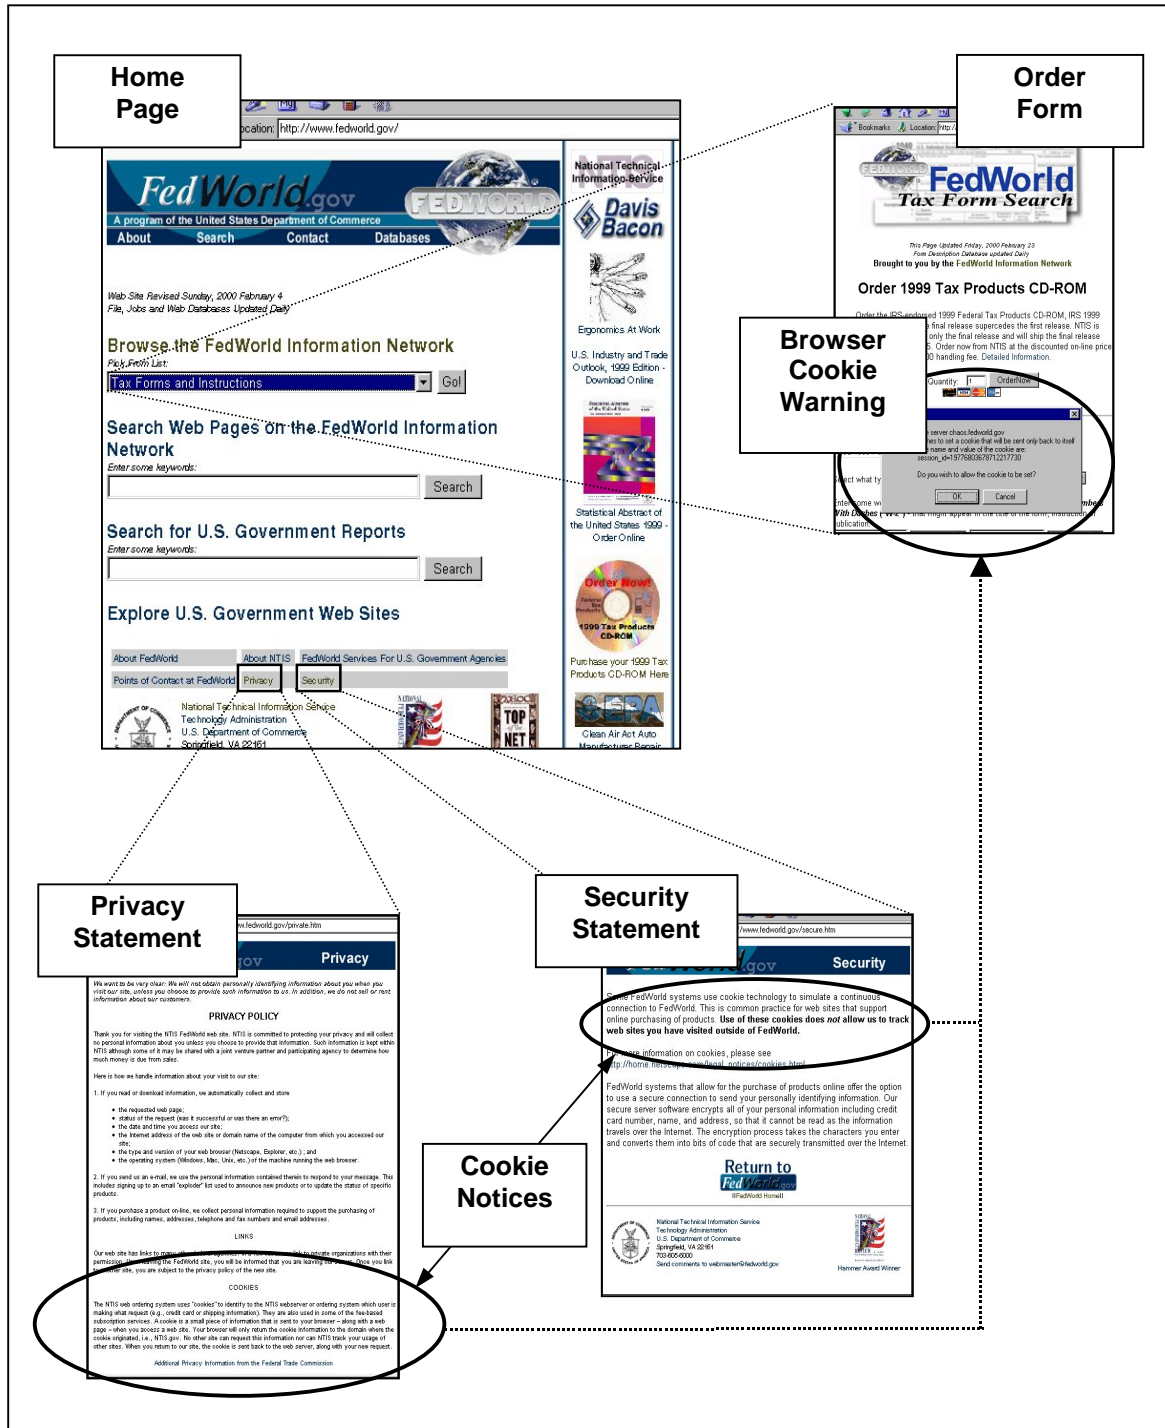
Home Page

Location: http://www.fedworld.gov/

FedWorld.gov

FEDWORLD

A program of the United States Department of Commerce

About Search Contact Databases

Web Site Revised Sunday, 2000 February 4
File, Jobs and Web Databases Updated Daily

Browse the FedWorld Information Network

Pick From List:

Tax Forms and Instructions

Go!

Search Web Pages on the FedWorld Information Network

Enter some keywords:

Search

Search for U.S. Government Reports

Enter some keywords:

Search

Explore U.S. Government Web Sites

About FedWorld | About NTIS | FedWorld Services For U.S. Government Agencies

Points of Contact at FedWorld | Privacy | Security

National Technical Information Service
Technology Administration
U.S. Department of Commerce
Springfield, VA 22161

National Technical Information Service

Davis Bacon

Ergonomics At Work

U.S. Industry and Trade Outlook, 1999 Edition - Download Online

Statistical Abstract of the United States 1999 - Order Online

Order Now!

1999 Tax Products CD-ROM

Purchase your 1999 Tax Products CD-ROM Here

Clean Air Act Auto Manufacturer Repair

Order Form

Bookmarks Location: http://

FedWorld
Tax Form Search

This Page Updated Friday, 2000 February 23
Form Description Database updated Daily

Brought to you by the FedWorld Information Network

Order 1999 Tax Products CD-ROM

Browser Cookie Warning

Order the IRS-endorsed 1999 Federal Tax Products CD-ROM, IRS 1999 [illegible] final release supersedes the first release. NTIS is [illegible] only the final release and will ship the final release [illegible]. Order now from NTIS at the discounted on-line price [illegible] handling fee. Detailed Information.

Quantity: 1 OrderNow

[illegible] server chaos.fedworld.gov
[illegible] es to set a cookie that will be sent only back to itself
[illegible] name and value of the cookie are:
session_id=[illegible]

Do you wish to allow the cookie to be set?

OK Cancel

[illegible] ct what ty
Enter some w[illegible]
With D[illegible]
ublication

Privacy Statement

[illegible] w.fedworld.gov/private.htm

Privacy

We want to be very clear: We will not obtain personally identifying information about you when you visit our site, unless you choose to provide such information to us. In addition, we do not sell or rent information about our customers.

PRIVACY POLICY

Thank you for visiting the NTIS FedWorld web site. NTIS is committed to protecting your privacy and will collect no personal information about you unless you choose to provide that information. Such information is kept within NTIS although some of it may be shared with a joint venture partner and participating agency to determine how much money is due from sales.

Here is how we handle information about your visit to our site:

1. If you read or download information, we automatically collect and store
• the requested web page;
• status of the request (was it successful or was there an error?);
• the date and time you access our site;
• the Internet address of the web site or domain name of the computer from which you accessed our site;
• the type and version of your web browser (Netscape, Explorer, etc.); and
• the operating system (Windows, Mac, Unix, etc.) of the machine running the web browser.

2. If you send us an e-mail, we use the personal information contained therein to respond to your message. This includes signing up to an email "exploder" list used to announce new products or to update the status of specific products.

3. If you purchase a product on-line, we collect personal information required to support the purchasing of products, including names, addresses, telephone and fax numbers and email addresses.

LINKS

Our web site has links to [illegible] private organizations with their permission. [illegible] the FedWorld site, you will be informed that you are leaving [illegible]. Once you link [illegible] site, you are subject to the privacy policy of the new site.

COOKIES

The NTIS web ordering system uses "cookies" to identify to the NTIS webserver or ordering system which user is making what request (e.g., credit card or shipping information). They are also used in some of the fee-based subscription services. A cookie is a small piece of information that is sent to your browser – along with a web page – when you access a web site. Your browser will only return the cookie information to the domain where the cookie originated, i.e., NTIS.gov. No other site can request this information nor can NTIS track your usage of other sites. When you return to our site, the cookie is sent back to the web server, along with your new request.

Additional Privacy Information from the Federal Trade Commission

Security Statement

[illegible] /www.fedworld.gov/secure.htm

Security

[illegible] FedWorld systems use cookie technology to simulate a continuous connection to FedWorld. This is common practice for web sites that support online purchasing of products. Use of these cookies does not allow us to track web sites you have visited outside of FedWorld.

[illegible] information on cookies, please see
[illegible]

FedWorld systems that allow for the purchase of products online offer the option to use a secure connection to send your personally identifying information. Our secure server software encrypts all of your personal information including credit card number, name, and address, so that it cannot be read as the information travels over the Internet. The encryption process takes the characters you enter and converts them into bits of code that are securely transmitted over the Internet.

Return to FedWorld.gov
FedWorld Home

National Technical Information Service
Technology Administration
U.S. Department of Commerce
Springfield, VA 22161
703-605-6000
Send comments to webmaster@fedworld.gov

Hammer Award Winner

Cookie Notices